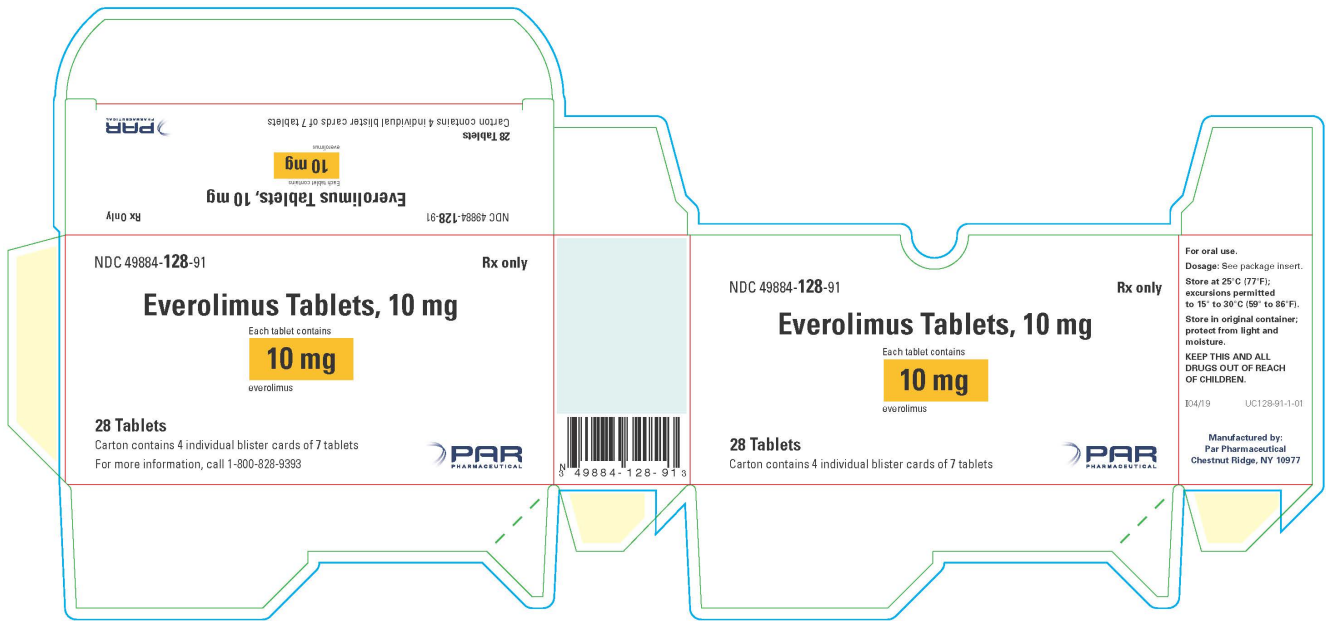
NDC 49884-128-91

Rx Only

Everolimus Tablets, 10 mg

Each tablet contains

10 mg

everolimus

28 Tablets

Carton contains 4 individual blister cards of 7 tablets

PAR PHARMACEUTICAL

NDC 49884-128-91

Rx only

Everolimus Tablets, 10 mg

Each tablet contains

10 mg

everolimus

28 Tablets

Carton contains 4 individual blister cards of 7 tablets

For more information, call 1-800-828-9393

PAR PHARMACEUTICAL

N 3 49884-128-91 3

NDC 49884-128-91

Rx only

Everolimus Tablets, 10 mg

Each tablet contains

10 mg

everolimus

28 Tablets

Carton contains 4 individual blister cards of 7 tablets

PAR PHARMACEUTICAL

For oral use.

Dosage: See package insert.

Store at 25°C (77°F); excursions permitted to 15° to 30°C (59° to 86°F).

Store in original container; protect from light and moisture.

KEEP THIS AND ALL DRUGS OUT OF REACH OF CHILDREN.

I04/19 UC128-91-1-01

Manufactured by:
Par Pharmaceutical
Chestnut Ridge, NY 10977